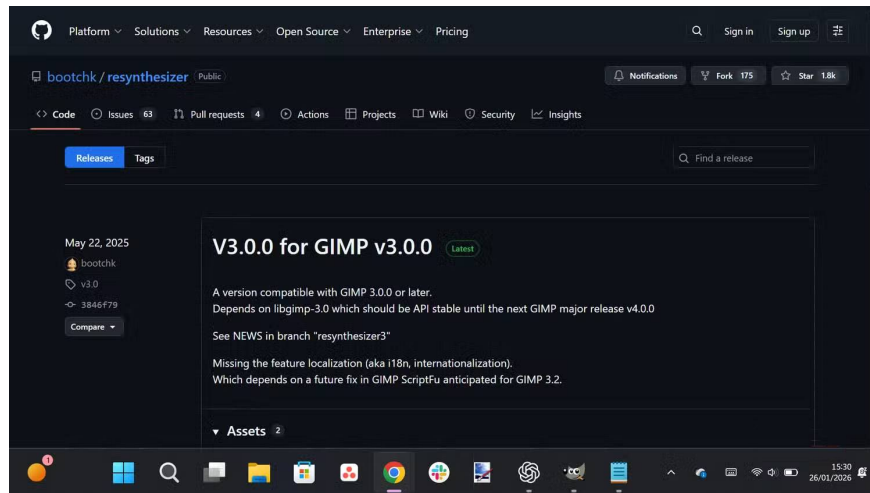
Platform Solutions Resources Open Source Enterprise Pricing

Sign in Sign up

bootchk / resynthesizer Public

Notifications Fork 175 Star 1.8k

Code Issues 63 Pull requests 4 Actions Projects Wiki Security Insights

Releases Tags

Find a release

May 22, 2025

bootchk

v3.0

3846f79

Compare

V3.0.0 for GIMP v3.0.0 Latest

A version compatible with GIMP 3.0.0 or later.
Depends on libgimp-3.0 which should be API stable until the next GIMP major release v4.0.0

See NEWS in branch "resynthesizer3"

Missing the feature localization (aka i18n, internationalization).
Which depends on a future fix in GIMP ScriptFu anticipated for GIMP 3.2.

Assets 2

1

15:30
26/01/2026